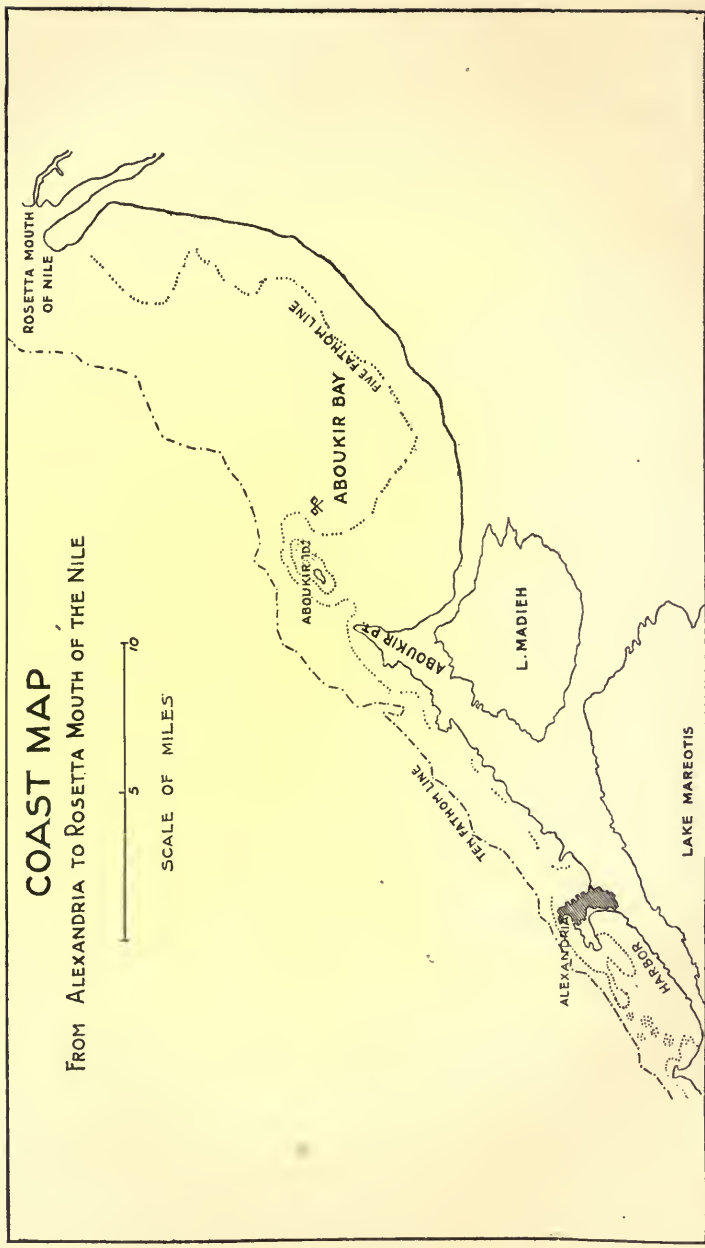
COAST MAP

FROM ALEXANDRIA TO ROSETTA MOUTH OF THE NILE

5 10

SCALE OF MILES

ROSETTA MOUTH OF NILE

FIVE FATHOM LINE

ABOUKIR BAY

ABOUKIR ISL.

ABOUKIR PT.

L. MADIEH

TEN FATHOM LINE

ALEXANDRIA

HARBOR

LAKE MAREOTIS